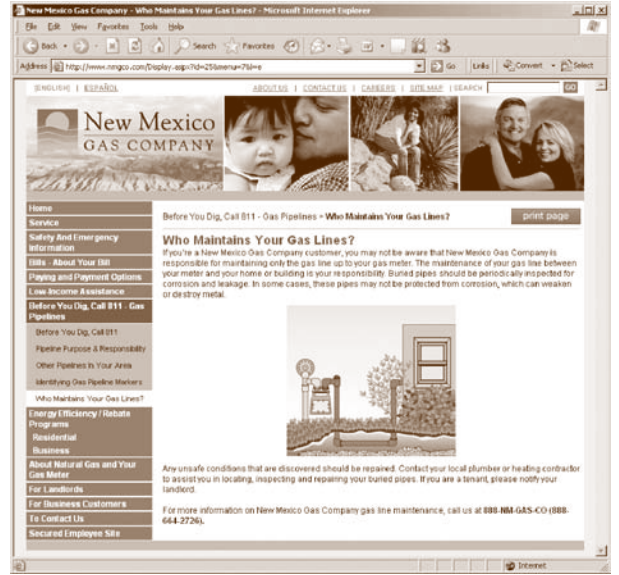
New Mexico Gas Company - Who Maintains Your Gas Lines? - Microsoft Internet Explorer

File Edit View Favorites Tools Help

Back Search Favorites

Address http://www.nmgco.com/Display.aspx?id=25&menu=7&l=e Go Links Convert Select

ENGLISH | ESPAÑOL | ABOUT US | CONTACT US | CAREERS | SITE MAP | SEARCH GO

New Mexico
GAS COMPANY

Home
Service
Safety And Emergency Information
Bills - About Your Bill
Paying and Payment Options
Low Income Assistance
Before You Dig, Call 811 - Gas Pipelines
Before You Dig, Call 811
Pipeline Purpose & Responsibility
Other Pipelines In Your Area
Identifying Gas Pipeline Markers
Who Maintains Your Gas Lines?
Energy Efficiency / Rebate Programs
Residential
Business
About Natural Gas and Your Gas Meter
For Landlords
For Business Customers
To Contact Us
Secured Employee Site

Before You Dig, Call 811 - Gas Pipelines > Who Maintains Your Gas Lines?

print page

Who Maintains Your Gas Lines?

If you're a New Mexico Gas Company customer, you may not be aware that New Mexico Gas Company is responsible for maintaining only the gas line up to your gas meter. The maintenance of your gas line between your meter and your home or building is your responsibility. Buried pipes should be periodically inspected for corrosion and leakage. In some cases, these pipes may not be protected from corrosion, which can weaken or destroy metal.

Any unsafe conditions that are discovered should be repaired. Contact your local plumber or heating contractor to assist you in locating, inspecting and repairing your buried pipes. If you are a tenant, please notify your landlord.

For more information on New Mexico Gas Company gas line maintenance, call us at 888-NM-GAS-CO (888-664-2726).

Internet